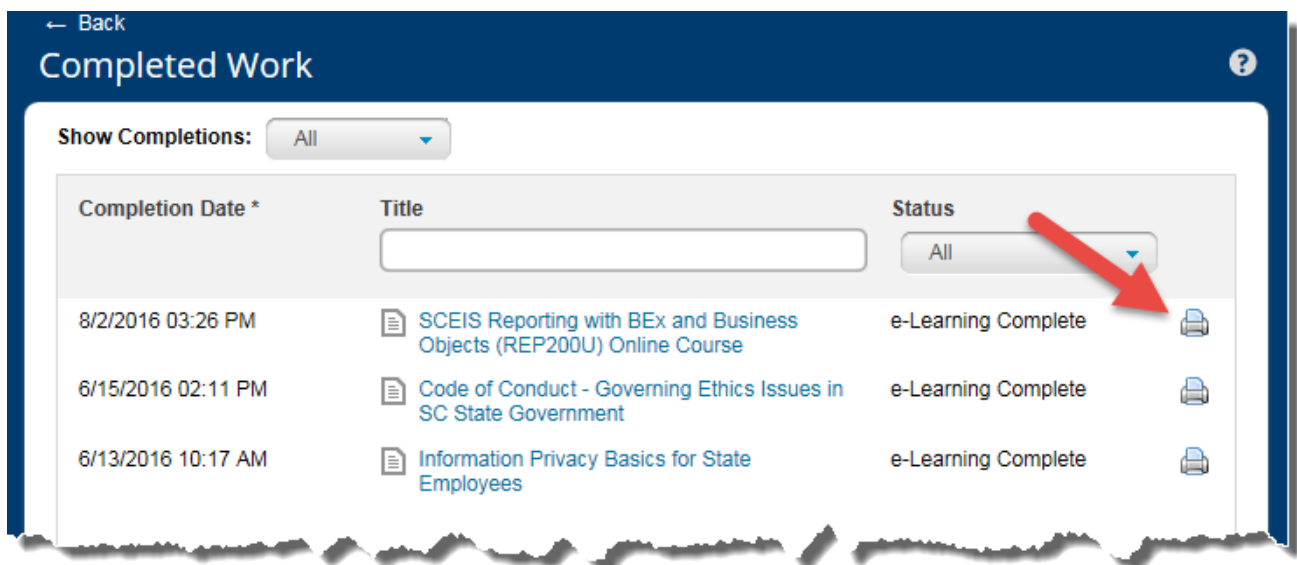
← Back

Completed Work

?

Show Completions: All

| Completion Date * | Title | Status | |
|---|---|---|---|
| | | All | |
| 8/2/2016 03:26 PM | SCEIS Reporting with BEx and Business Objects (REP200U) Online Course | e-Learning Complete | |
| 6/15/2016 02:11 PM | Code of Conduct - Governing Ethics Issues in SC State Government | e-Learning Complete | |
| 6/13/2016 10:17 AM | Information Privacy Basics for State Employees | e-Learning Complete | |